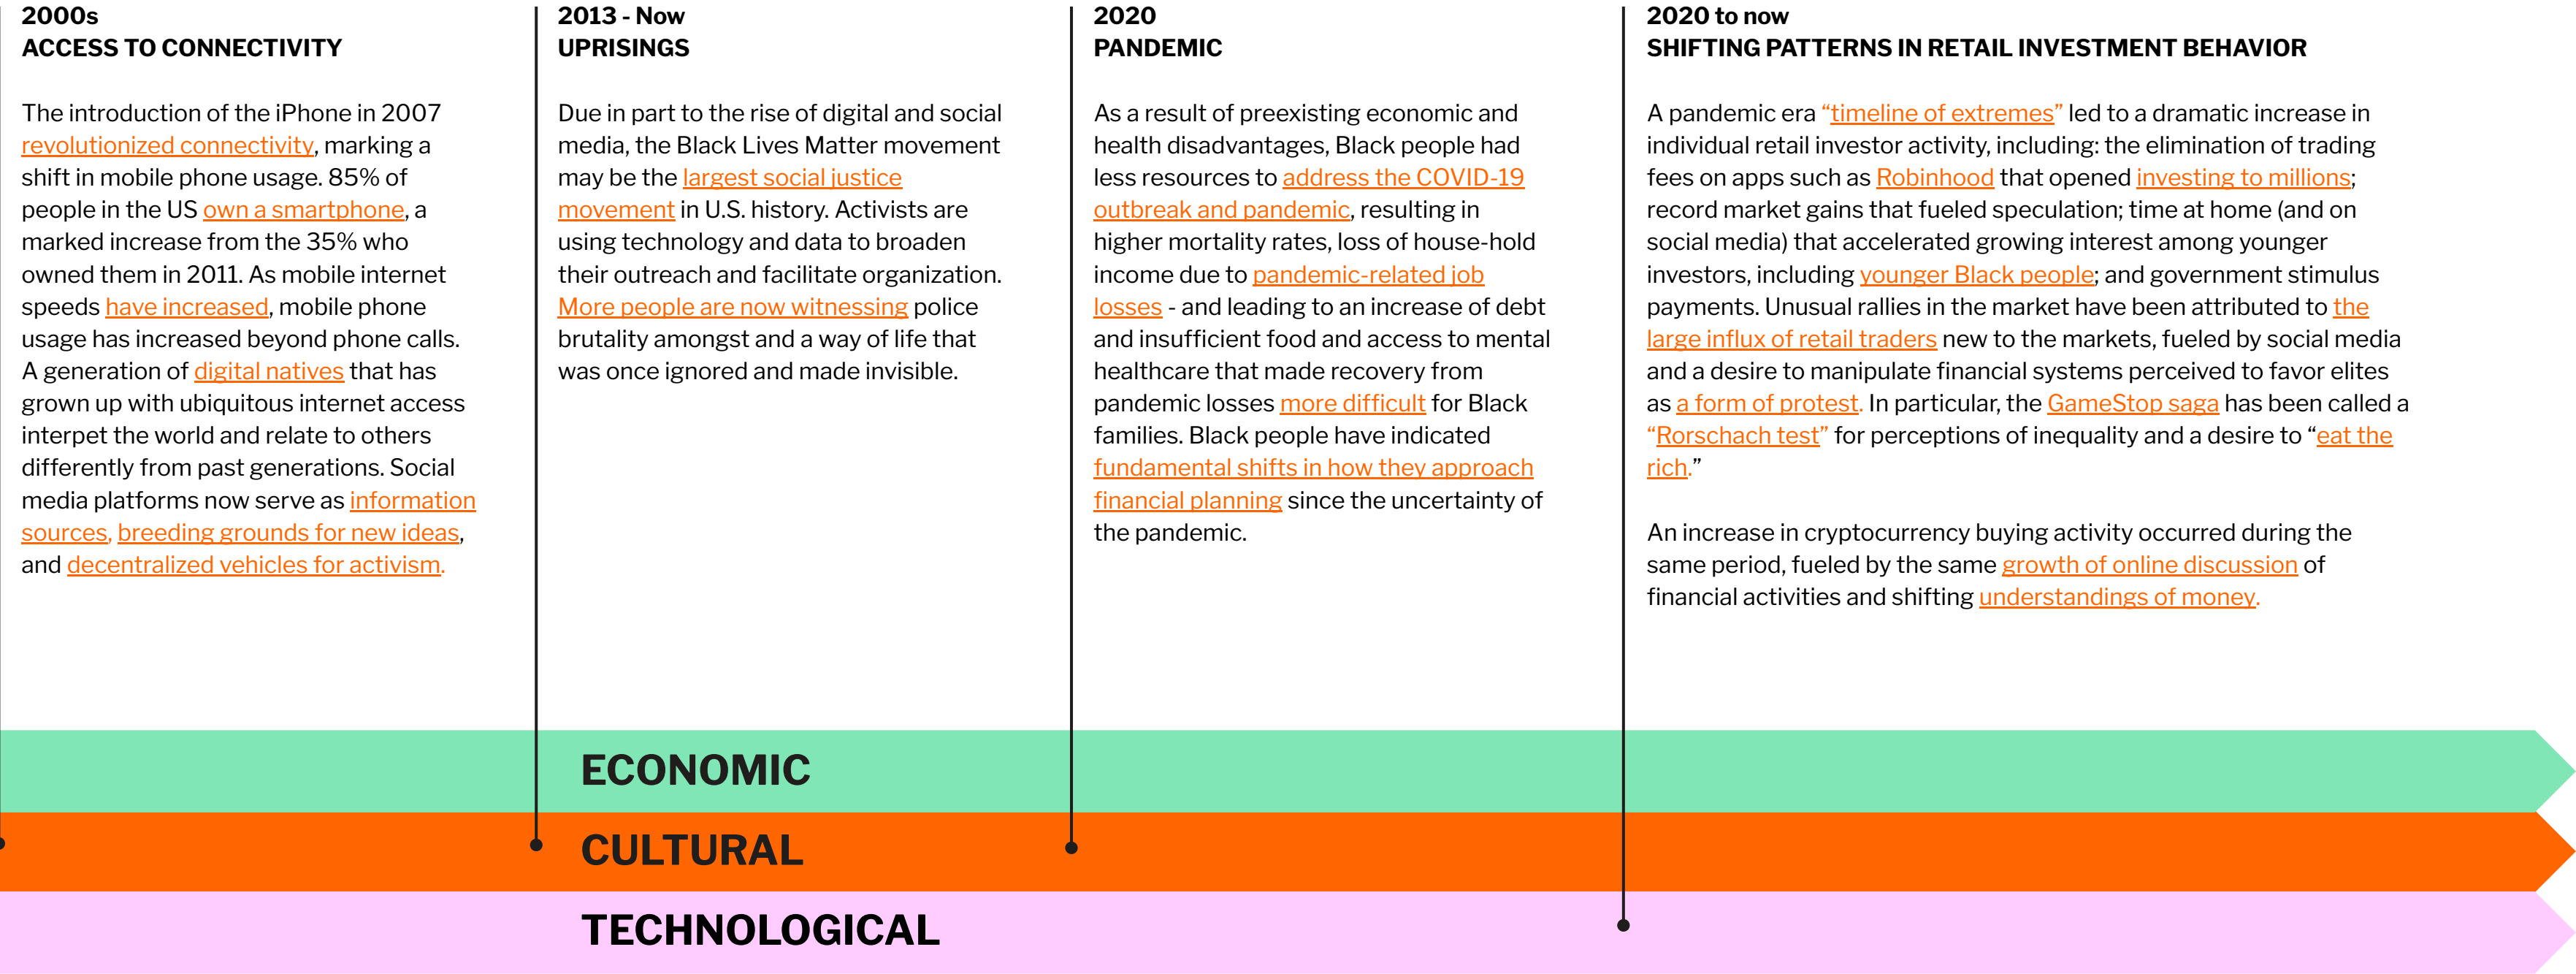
2000s
ACCESS TO CONNECTIVITY

The introduction of the iPhone in 2007 revolutionized connectivity, marking a shift in mobile phone usage. 85% of people in the US own a smartphone, a marked increase from the 35% who owned them in 2011. As mobile internet speeds have increased, mobile phone usage has increased beyond phone calls. A generation of digital natives that has grown up with ubiquitous internet access interpet the world and relate to others differently from past generations. Social media platforms now serve as information sources, breeding grounds for new ideas, and decentralized vehicles for activism.

2013 - Now
UPRISINGS

Due in part to the rise of digital and social media, the Black Lives Matter movement may be the largest social justice movement in U.S. history. Activists are using technology and data to broaden their outreach and facilitate organization. More people are now witnessing police brutality amongst and a way of life that was once ignored and made invisible.

2020
PANDEMIC

As a result of preexisting economic and health disadvantages, Black people had less resources to address the COVID-19 outbreak and pandemic, resulting in higher mortality rates, loss of house-hold income due to pandemic-related job losses - and leading to an increase of debt and insufficient food and access to mental healthcare that made recovery from pandemic losses more difficult for Black families. Black people have indicated fundamental shifts in how they approach financial planning since the uncertainty of the pandemic.

2020 to now
SHIFTING PATTERNS IN RETAIL INVESTMENT BEHAVIOR

A pandemic era "timeline of extremes" led to a dramatic increase in individual retail investor activity, including: the elimination of trading fees on apps such as Robinhood that opened investing to millions; record market gains that fueled speculation; time at home (and on social media) that accelerated growing interest among younger investors, including younger Black people; and government stimulus payments. Unusual rallies in the market have been attributed to the large influx of retail traders new to the markets, fueled by social media and a desire to manipulate financial systems perceived to favor elites as a form of protest. In particular, the GameStop saga has been called a "Rorschach test" for perceptions of inequality and a desire to "eat the rich."

An increase in cryptocurrency buying activity occurred during the same period, fueled by the same growth of online discussion of financial activities and shifting understandings of money.

ECONOMIC
CULTURAL
TECHNOLOGICAL